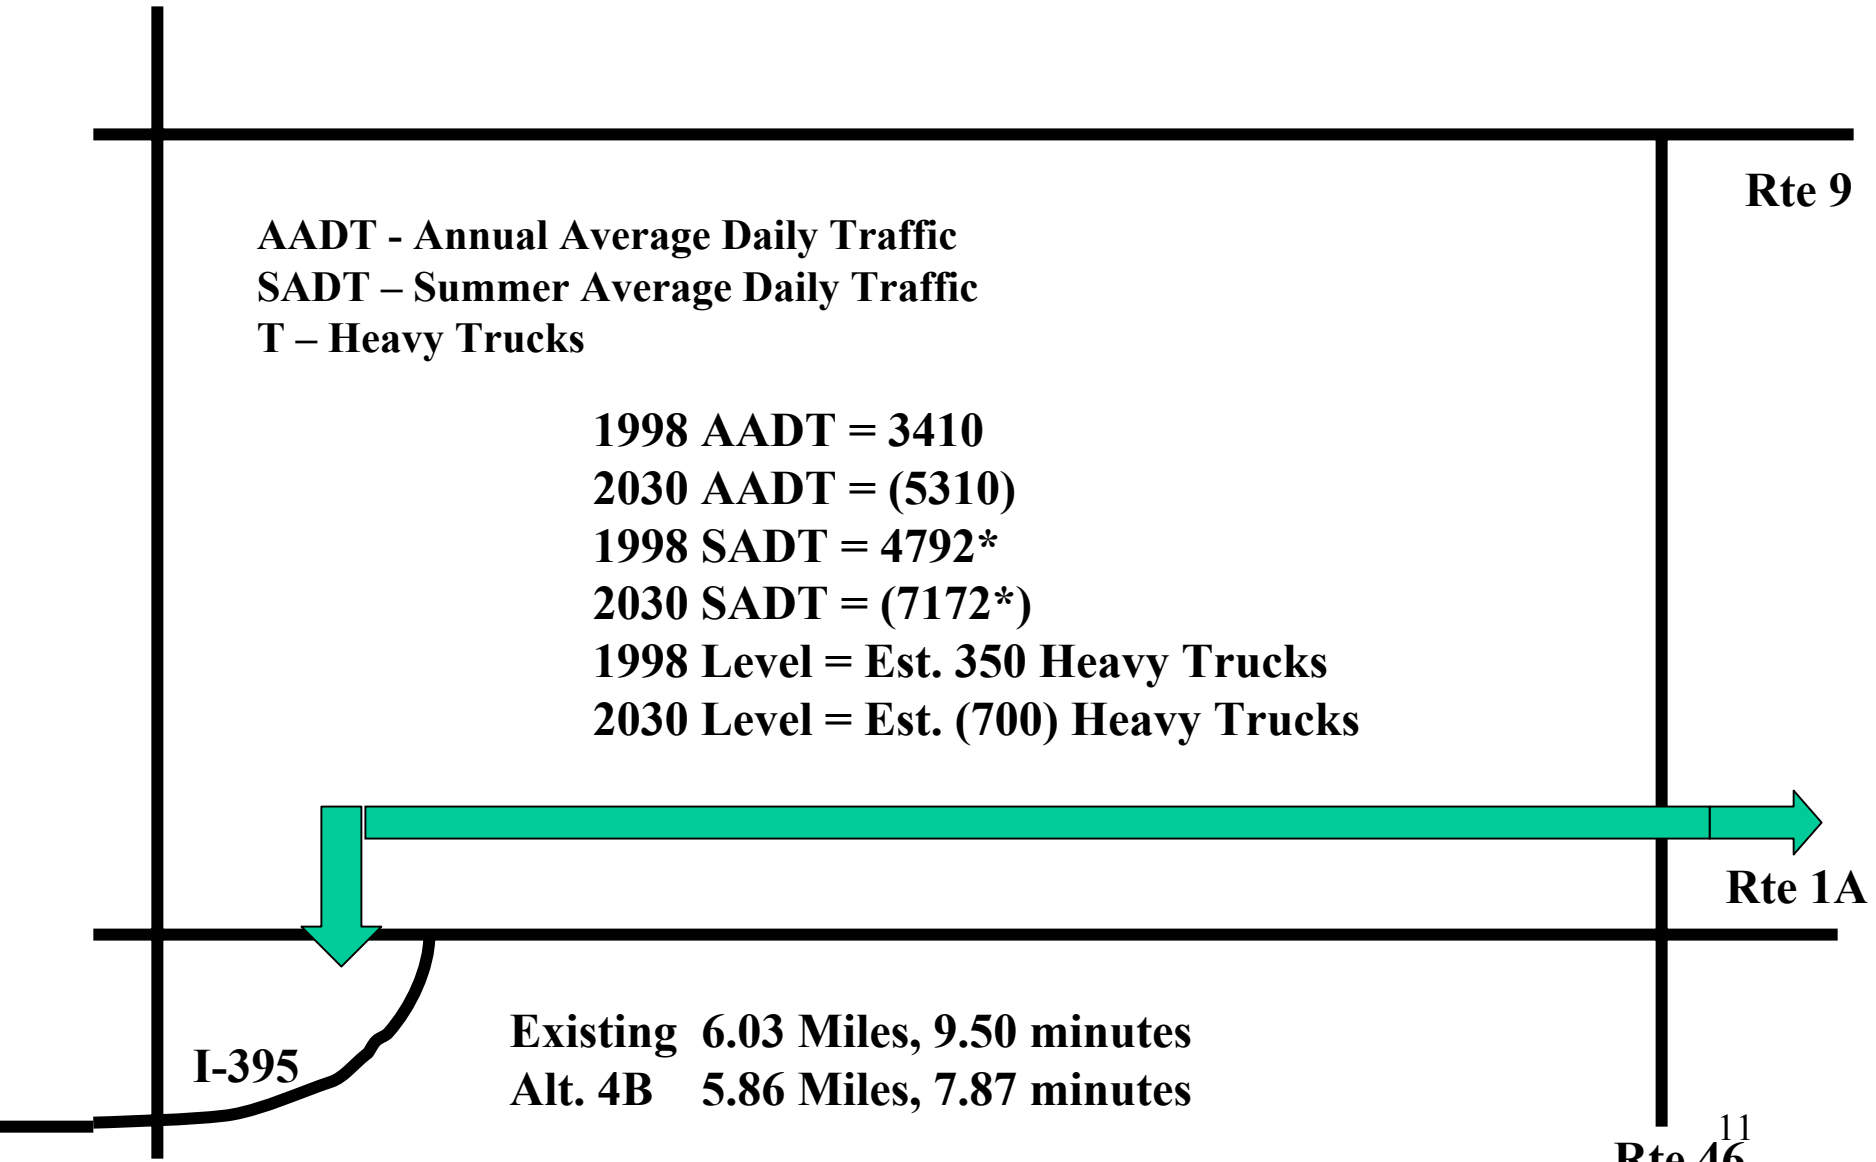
Rte 9

AADT - Annual Average Daily Traffic
SADT – Summer Average Daily Traffic
T – Heavy Trucks

1998 AADT = 3410
2030 AADT = (5310)
1998 SADT = 4792*
2030 SADT = (7172*)
1998 Level = Est. 350 Heavy Trucks
2030 Level = Est. (700) Heavy Trucks

Rte 1A

I-395

Existing 6.03 Miles, 9.50 minutes
Alt. 4B 5.86 Miles, 7.87 minutes

Rte 46

11